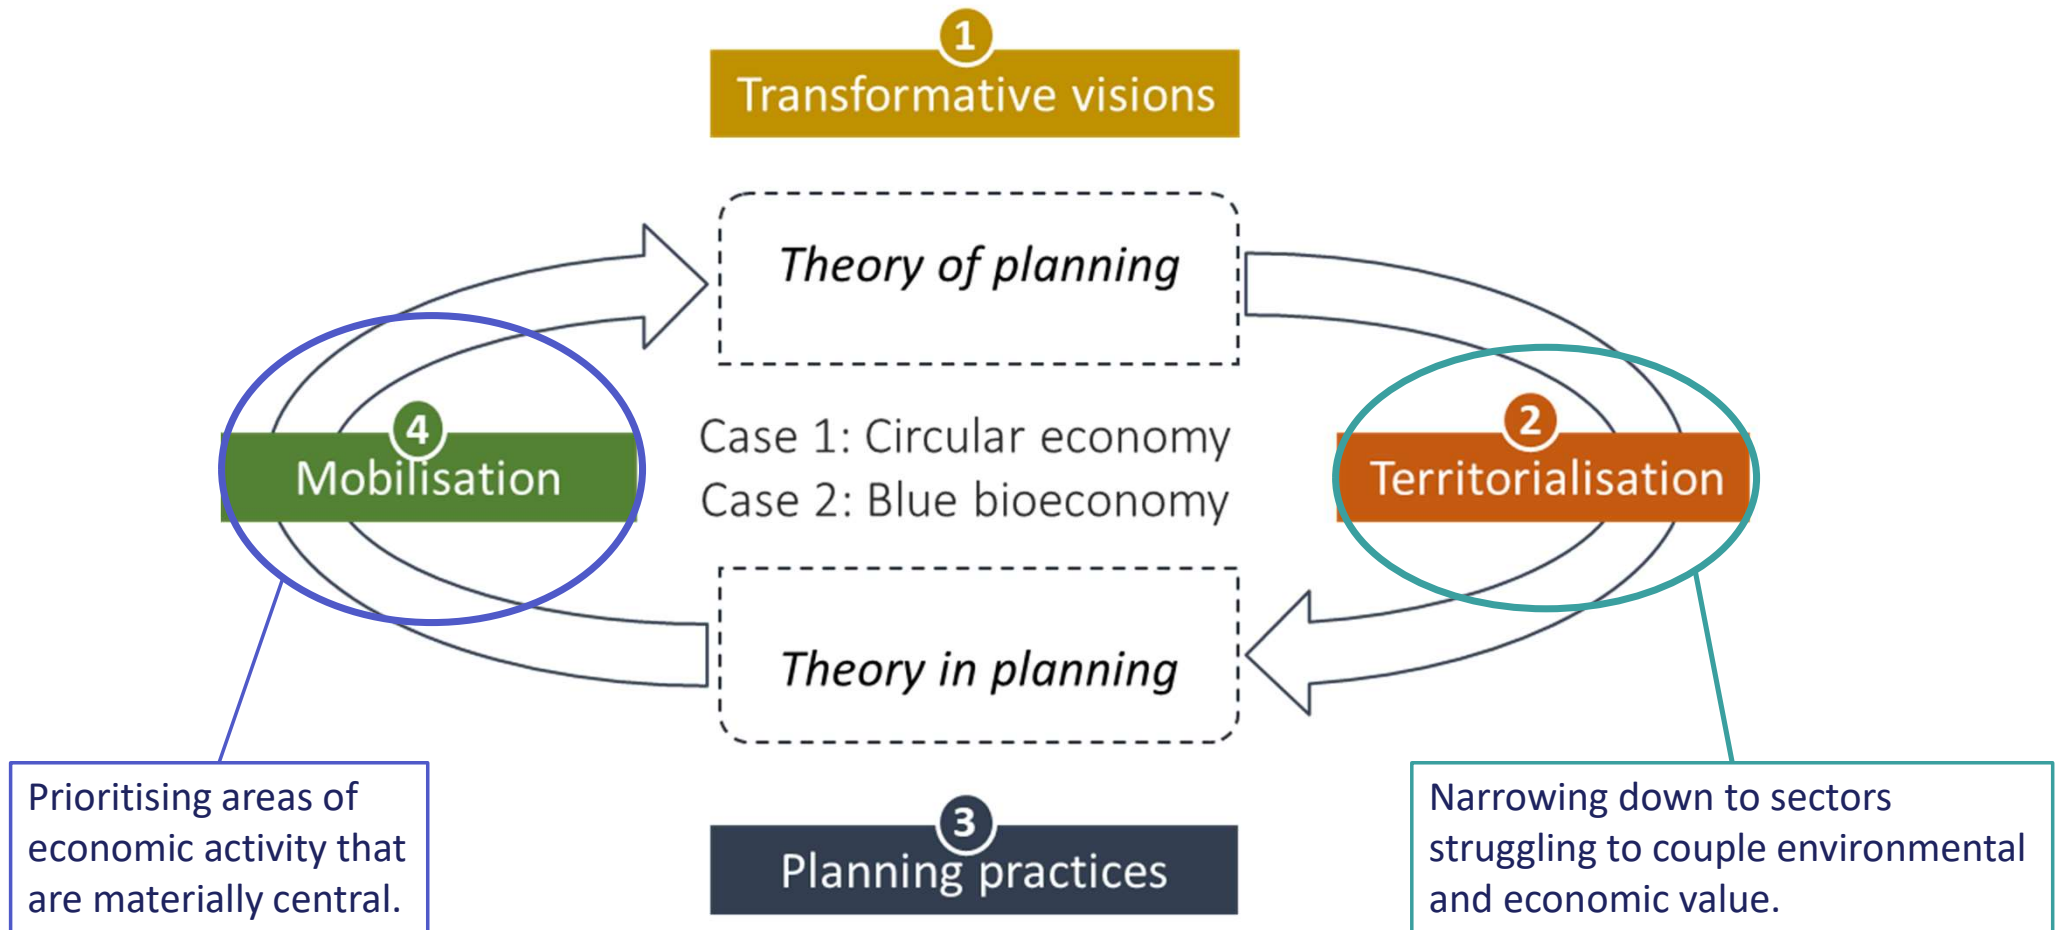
1
Transformative visions

Theory of planning

4
Mobilisation

Case 1: Circular economy
Case 2: Blue bioeconomy

2
Territorialisation

Theory in planning

3
Planning practices

Prioritising areas of economic activity that are materially central.

Narrowing down to sectors struggling to couple environmental and economic value.